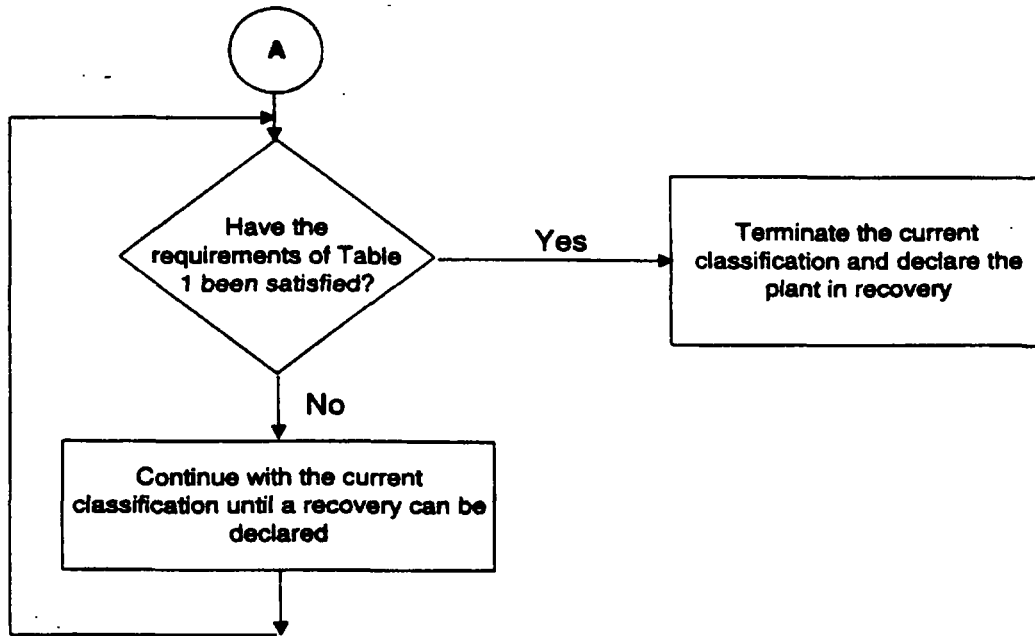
A

Have the requirements of Table 1 been satisfied?

Yes

Terminate the current classification and declare the plant in recovery

No

Continue with the current classification until a recovery can be declared